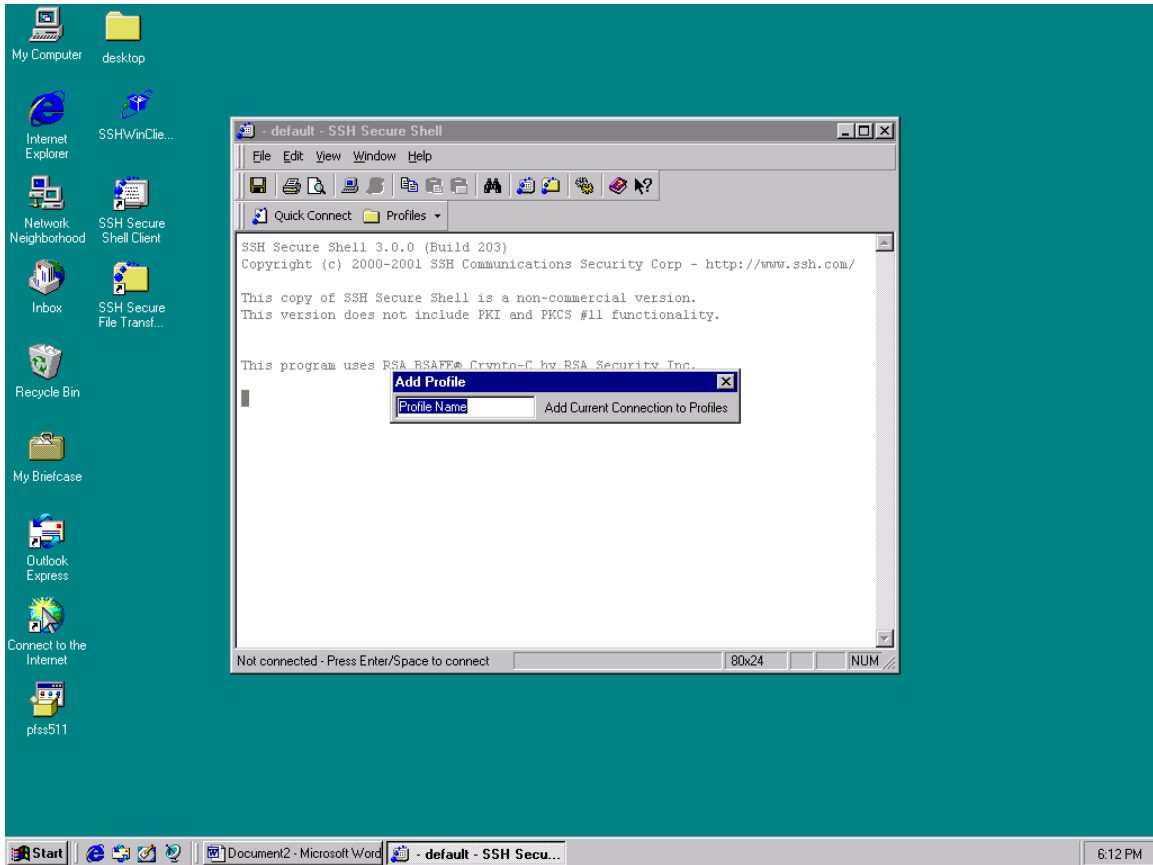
My Computer

desktop

Internet Explorer

SSHWinClie...

Network Neighborhood

SSH Secure Shell Client

Inbox

SSH Secure File Transf...

Recycle Bin

My Briefcase

Outlook Express

Connect to the Internet

pfss511

- default - SSH Secure Shell

File Edit View Window Help

Quick Connect Profiles

SSH Secure Shell 3.0.0 (Build 203)
Copyright (c) 2000-2001 SSH Communications Security Corp - http://www.ssh.com/

This copy of SSH Secure Shell is a non-commercial version.
This version does not include PKI and PKCS #11 functionality.

This program uses RSA BSAFE® Crypto-C by RSA Security Inc.

Add Profile

Profile Name

Add Current Connection to Profiles

Not connected - Press Enter/Space to connect

80x24

NUM

Start

Document2 - Microsoft Word

- default - SSH Secu...

6:12 PM